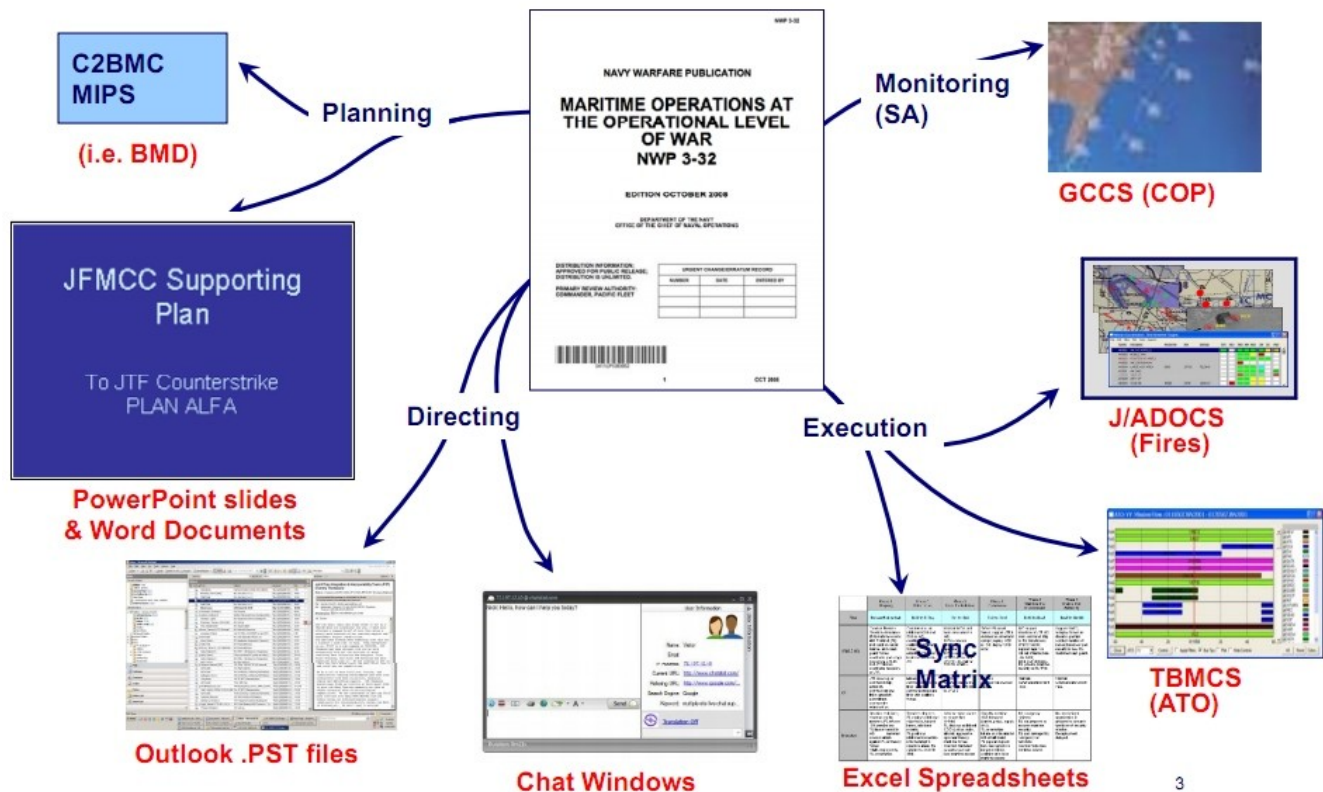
C2BMC
MIPS

(i.e. BMD)

Planning

NWP 3-32

NAVY WARFARE PUBLICATION

MARITIME OPERATIONS AT THE OPERATIONAL LEVEL OF WAR
NWP 3-32

EDITION OCTOBER 2008

DEPARTMENT OF THE NAVY
OFFICE OF THE CHIEF OF NAVAL OPERATIONS

DISTRIBUTION INFORMATION: APPROVED FOR PUBLIC RELEASE; DISTRIBUTION IS UNLIMITED.

PRIMARY REVIEW AUTHORITY: COMMANDER, PACIFIC FLEET

| URGENT CHANGE/ERRATUM RECORD | | |
|---|---|---|
| NUMBER | DATE | ENTERED BY |
| | | |
| | | |
| | | |

1 OCT 2008

Monitoring
(SA)

GCCS (COP)

JFMCC Supporting Plan

To JTF Counterstrike
PLAN ALFA

PowerPoint slides
& Word Documents

Directing

Execution

J/ADOCS
(Fires)

Sync
Matrix

TBMCS
(ATO)

Outlook .PST files

Chat Windows

Excel Spreadsheets

3